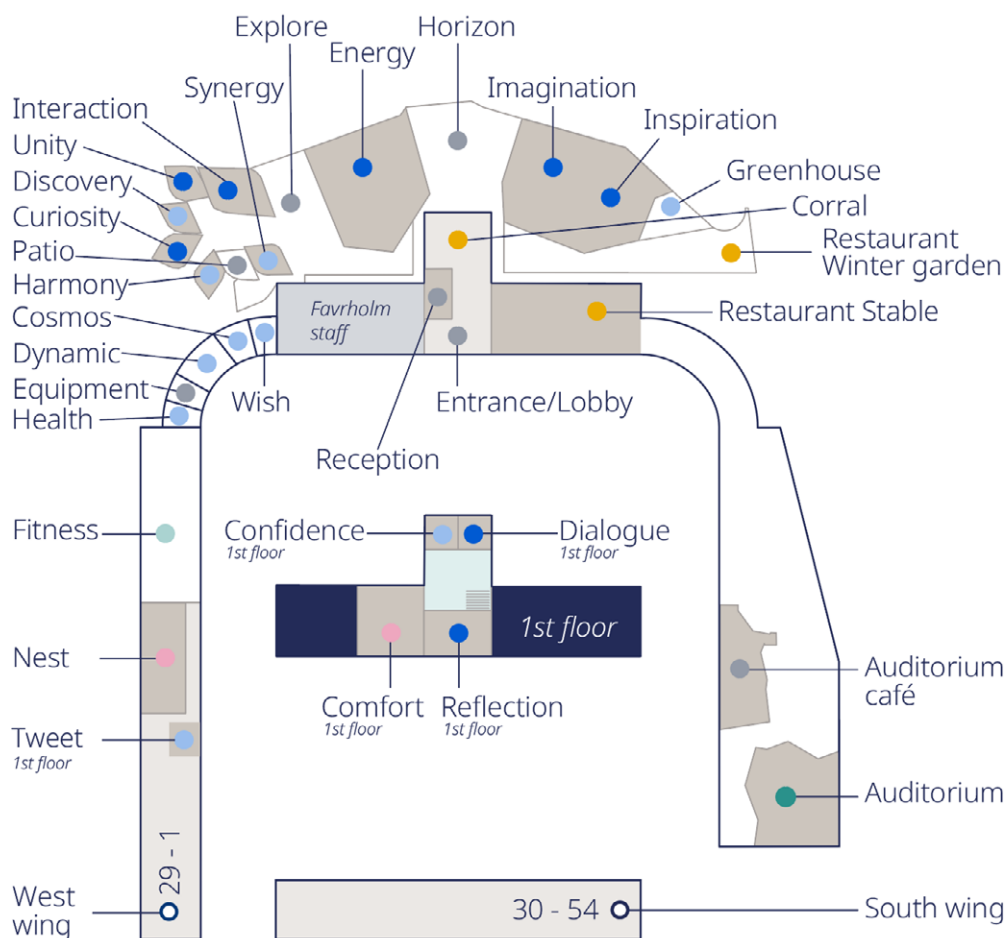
Explore
Horizon
Energy
Synergy
Imagination
Interaction
Inspiration
Unity
Discovery
Greenhouse
Curiosity
Corral
Patio
Restaurant Winter garden
Harmony
Favrholm staff
Restaurant Stable
Cosmos
Dynamic
Equipment
Wish
Entrance/Lobby
Health
Reception
Fitness
Confidence
1st floor
Dialogue
1st floor
1st floor
Nest
Auditorium café
Comfort
1st floor
Reflection
1st floor
Tweet
1st floor
Auditorium
29 - 1
West wing
30 - 54
South wing